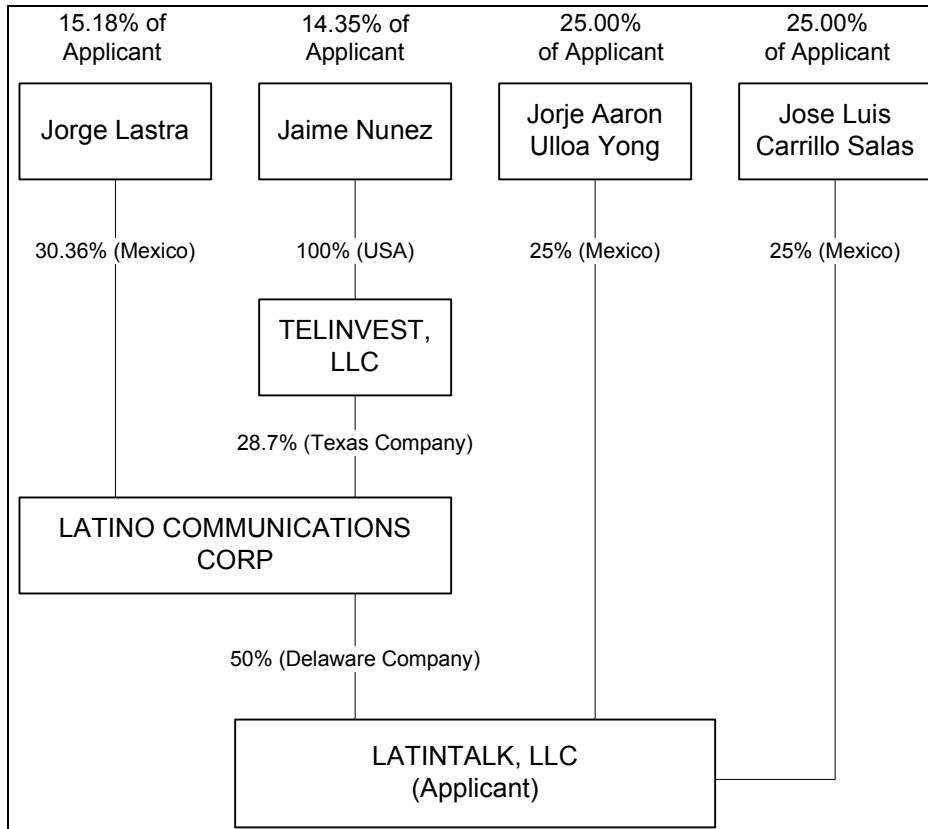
15.18% of Applicant

14.35% of Applicant

25.00% of Applicant

25.00% of Applicant

Jorge Lastra

Jaime Nunez

Jorje Aaron Ulloa Yong

Jose Luis Carrillo Salas

30.36% (Mexico)

100% (USA)

25% (Mexico)

25% (Mexico)

TELINVEST, LLC

28.7% (Texas Company)

LATINO COMMUNICATIONS CORP

50% (Delaware Company)

LATINTALK, LLC (Applicant)